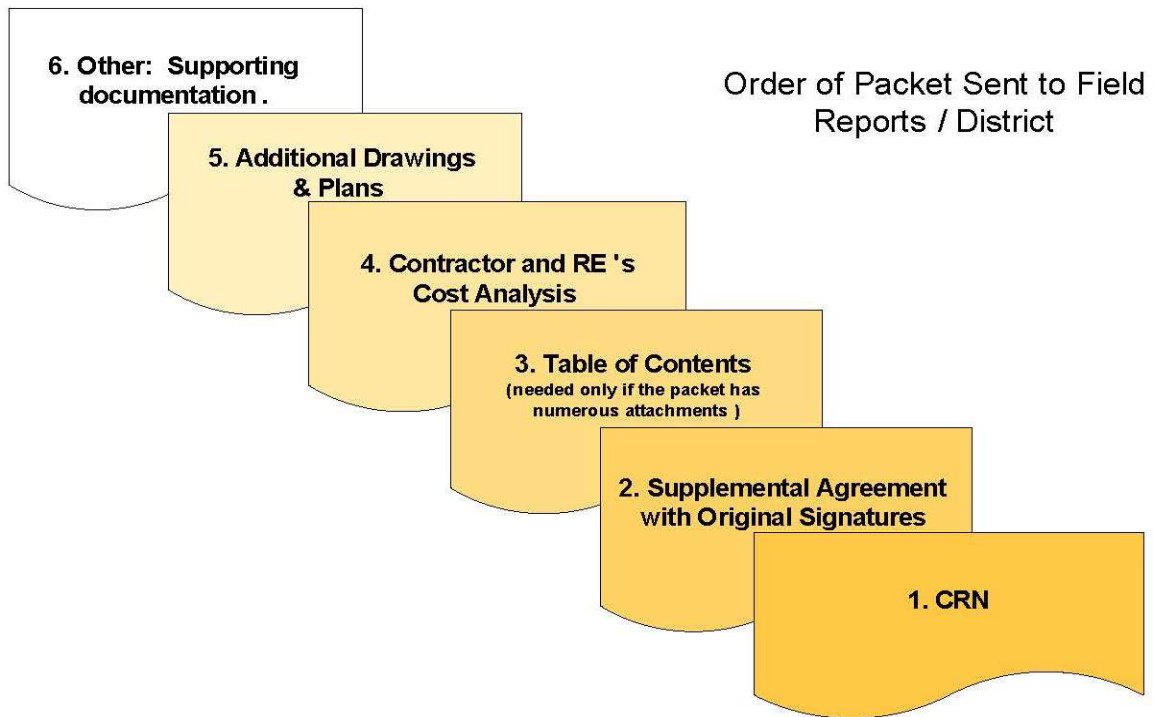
Order of Packet Sent to Field Reports / District

6. Other: Supporting documentation .

5. Additional Drawings & Plans

4. Contractor and RE 's Cost Analysis

3. Table of Contents
(needed only if the packet has numerous attachments )

2. Supplemental Agreement with Original Signatures

1. CRN